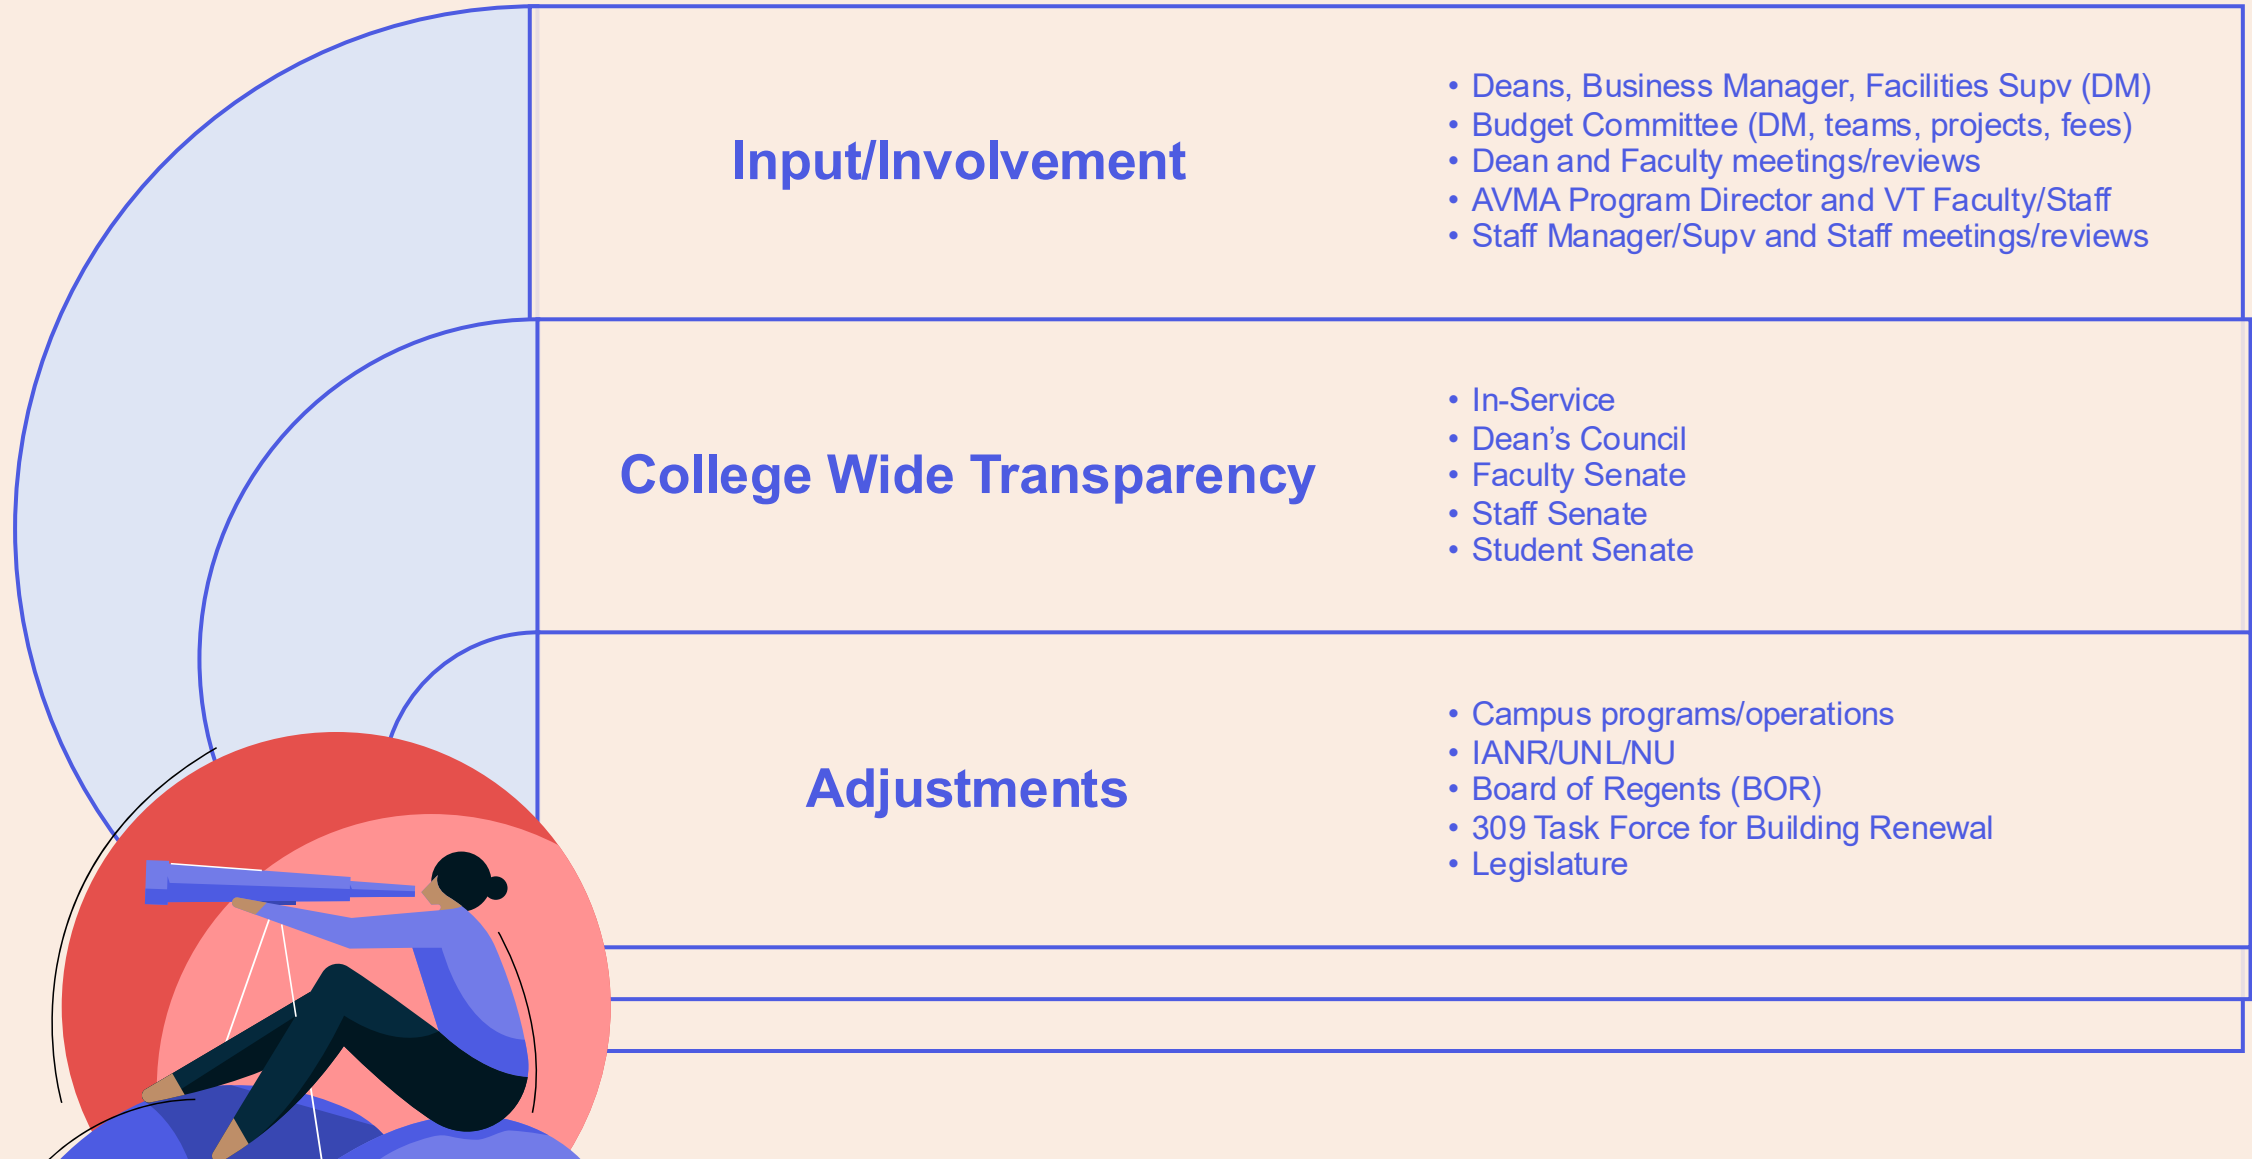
Input/Involvement

- Deans, Business Manager, Facilities Supv (DM)
- Budget Committee (DM, teams, projects, fees)
- Dean and Faculty meetings/reviews
- AVMA Program Director and VT Faculty/Staff
- Staff Manager/Supv and Staff meetings/reviews

College Wide Transparency

- In-Service
- Dean’s Council
- Faculty Senate
- Staff Senate
- Student Senate

Adjustments

- Campus programs/operations
- IANR/UNL/NU
- Board of Regents (BOR)
- 309 Task Force for Building Renewal
- Legislature